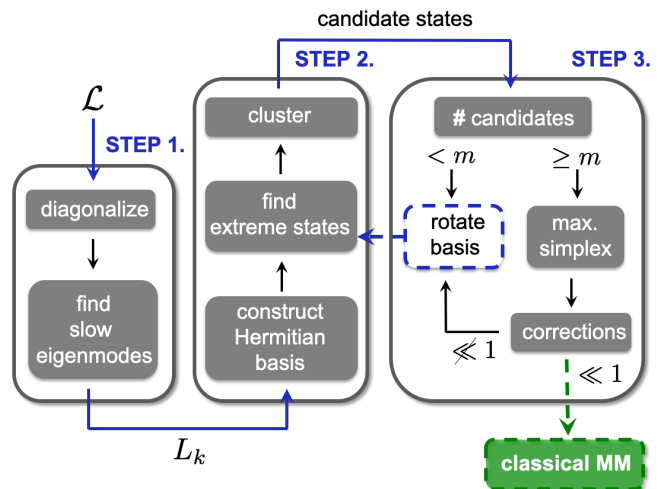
candidate states

$\mathcal{L}$

STEP 1.

diagonalize

find slow eigenmodes

STEP 2.

cluster

find extreme states

construct Hermitian basis

STEP 3.

# candidates

$< m$

$\geq m$

rotate basis

max. simplex

corrections

$\not\ll 1$

$\ll 1$

$L_k$

classical MM